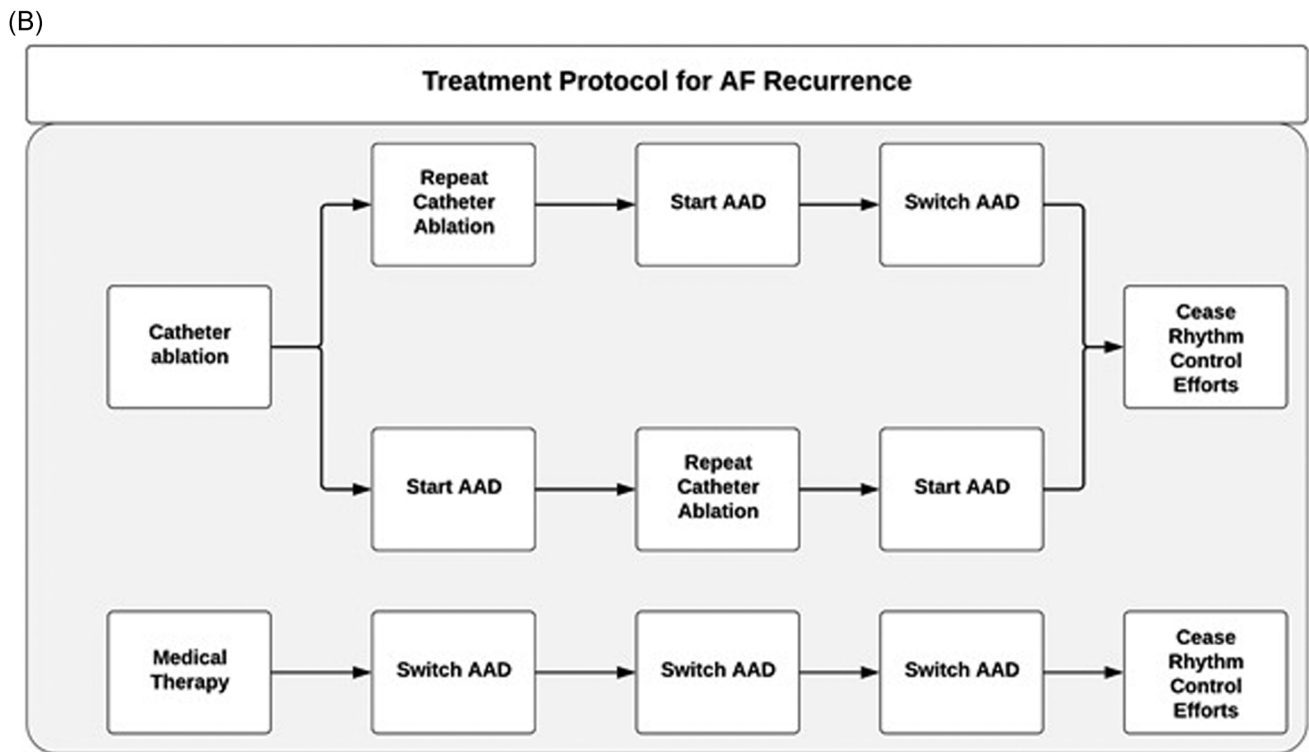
(B)

Treatment Protocol for AF Recurrence

Catheter ablation

Repeat Catheter Ablation

Start AAD

Switch AAD

Start AAD

Repeat Catheter Ablation

Start AAD

Cease Rhythm Control Efforts

Medical Therapy

Switch AAD

Switch AAD

Switch AAD

Cease Rhythm Control Efforts